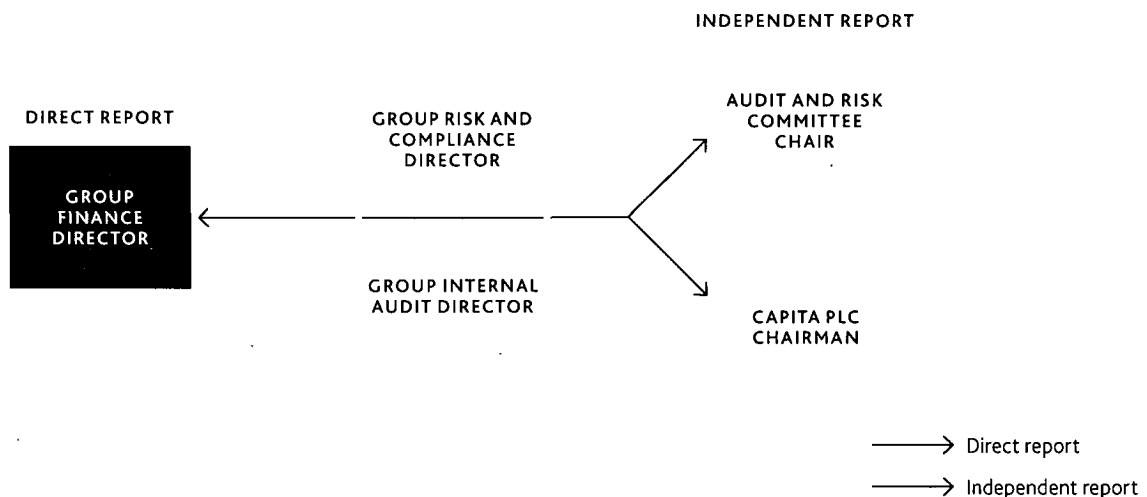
INDEPENDENT REPORT

DIRECT REPORT

GROUP RISK AND COMPLIANCE DIRECTOR

AUDIT AND RISK COMMITTEE CHAIR

GROUP FINANCE DIRECTOR

GROUP INTERNAL AUDIT DIRECTOR

CAPITA PLC CHAIRMAN

Direct report

Independent report